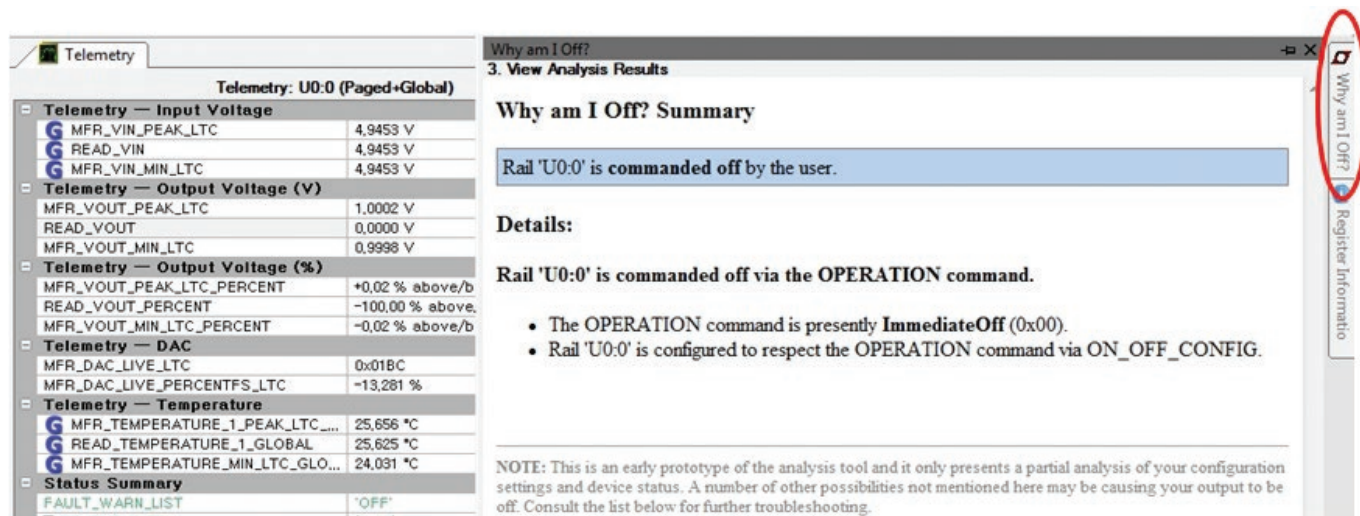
Telemetry

Telemetry: U0:0 (Paged+Global)

| | |
|---|---|
| Telemetry — Input Voltage | |
| MFR_VIN_PEAK_LTC | 4,9453 V |
| READ_VIN | 4,9453 V |
| MFR_VIN_MIN_LTC | 4,9453 V |
| Telemetry — Output Voltage (V) | |
| MFR_VOUT_PEAK_LTC | 1,0002 V |
| READ_VOUT | 0,0000 V |
| MFR_VOUT_MIN_LTC | 0,9998 V |
| Telemetry — Output Voltage (%) | |
| MFR_VOUT_PEAK_LTC_PERCENT | +0,02 % above/b |
| READ_VOUT_PERCENT | -100,00 % above, |
| MFR_VOUT_MIN_LTC_PERCENT | -0,02 % above/b |
| Telemetry — DAC | |
| MFR_DAC_LIVE_LTC | 0x01BC |
| MFR_DAC_LIVE_PERCENTFS_LTC | -13,281 % |
| Telemetry — Temperature | |
| MFR_TEMPERATURE_1_PEAK_LTC_... | 25,656 °C |
| READ_TEMPERATURE_1_GLOBAL | 25,625 °C |
| MFR_TEMPERATURE_MIN_LTC_GLO... | 24,031 °C |
| Status Summary | |
| FAULT_WARN_LIST | 'OFF' |

Why am I Off?

3. View Analysis Results

Why am I Off? Summary

Rail 'U0:0' is **commanded off** by the user.

Details:

Rail 'U0:0' is commanded off via the OPERATION command.

- The OPERATION command is presently **ImmediateOff** (0x00).
- Rail 'U0:0' is configured to respect the OPERATION command via ON_OFF_CONFIG.

NOTE: This is an early prototype of the analysis tool and it only presents a partial analysis of your configuration settings and device status. A number of other possibilities not mentioned here may be causing your output to be off. Consult the list below for further troubleshooting.

Why am I Off?

Register Informatio